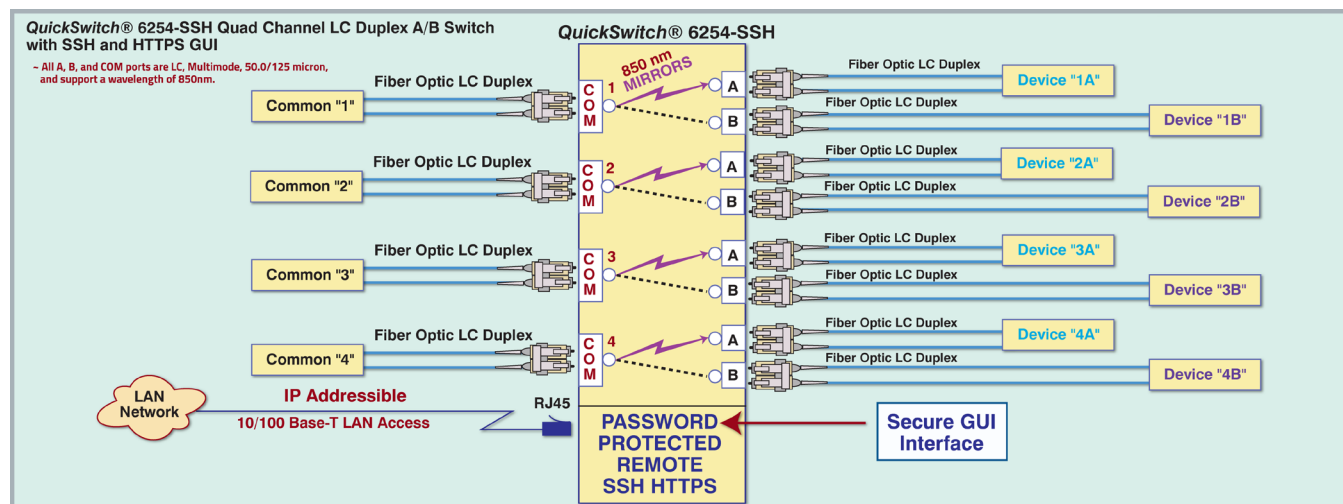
QuickSwitch® 6254-SSH Quad Channel LC Duplex A/B Switch with SSH and HTTPS GUI

~ All A, B, and COM ports are LC, Multimode, 50.0/125 micron, and support a wavelength of 850nm.

QuickSwitch® 6254-SSH

850 nm MIRRORS

Fiber Optic LC Duplex

Common "1"

COM 1

A

B

Fiber Optic LC Duplex

Device "1A"

Fiber Optic LC Duplex

Device "1B"

Fiber Optic LC Duplex

Common "2"

COM 2

A

B

Fiber Optic LC Duplex

Device "2A"

Fiber Optic LC Duplex

Device "2B"

Fiber Optic LC Duplex

Common "3"

COM 3

A

B

Fiber Optic LC Duplex

Device "3A"

Fiber Optic LC Duplex

Device "3B"

Fiber Optic LC Duplex

Common "4"

COM 4

A

B

Fiber Optic LC Duplex

Device "4A"

Fiber Optic LC Duplex

Device "4B"

LAN Network

IP Addressible

10/100 Base-T LAN Access

RJ45

PASSWORD PROTECTED REMOTE SSH HTTPS

Secure GUI Interface